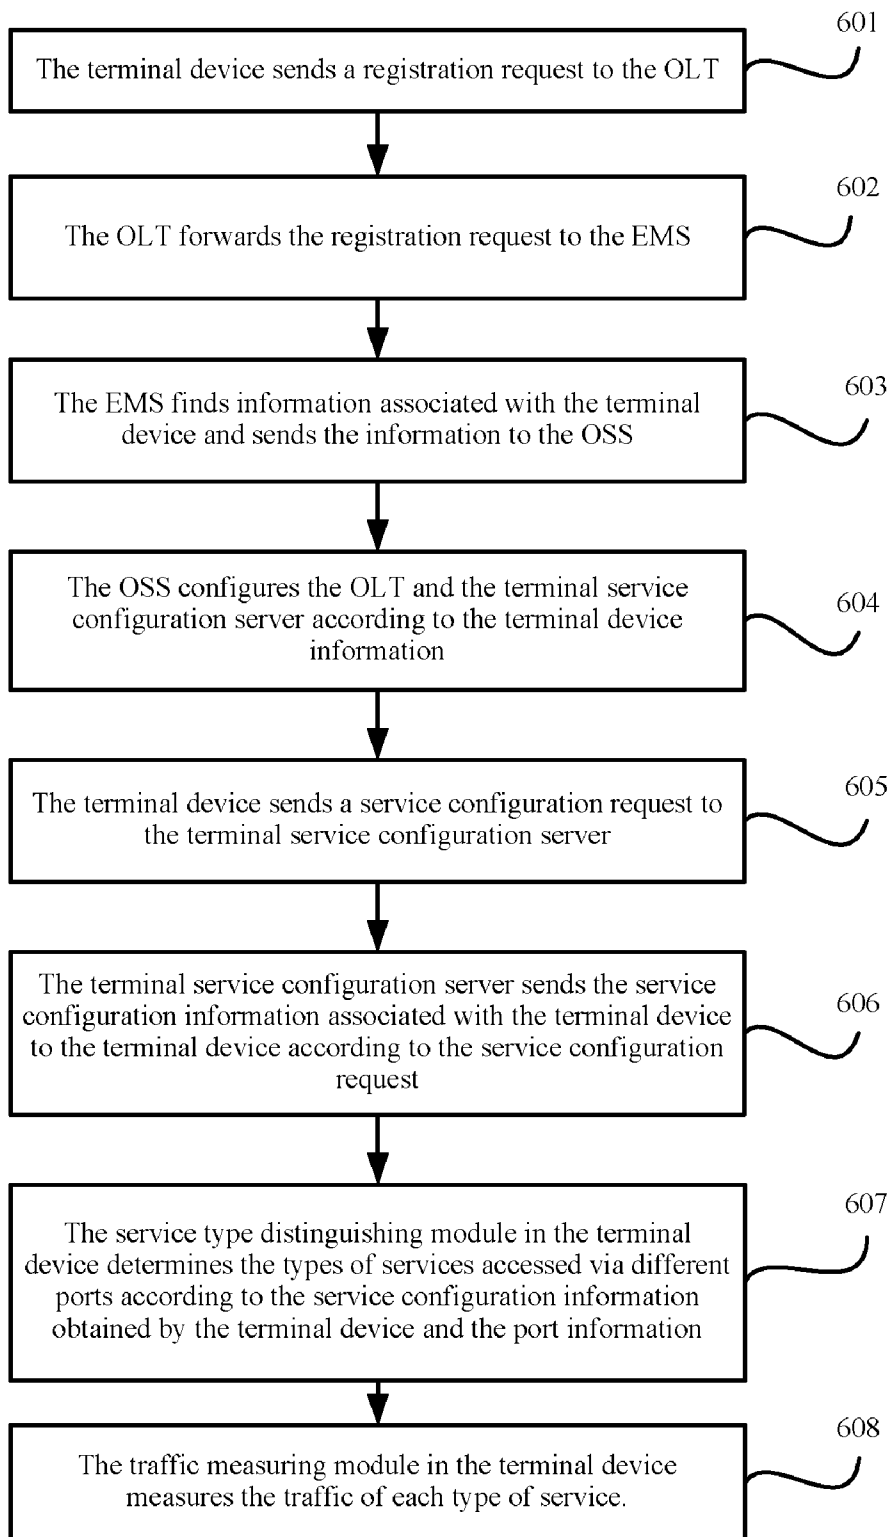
601
The terminal device sends a registration request to the OLT

602
The OLT forwards the registration request to the EMS

603
The EMS finds information associated with the terminal device and sends the information to the OSS

604
The OSS configures the OLT and the terminal service configuration server according to the terminal device information

605
The terminal device sends a service configuration request to the terminal service configuration server

606
The terminal service configuration server sends the service configuration information associated with the terminal device to the terminal device according to the service configuration request

607
The service type distinguishing module in the terminal device determines the types of services accessed via different ports according to the service configuration information obtained by the terminal device and the port information

608
The traffic measuring module in the terminal device measures the traffic of each type of service.